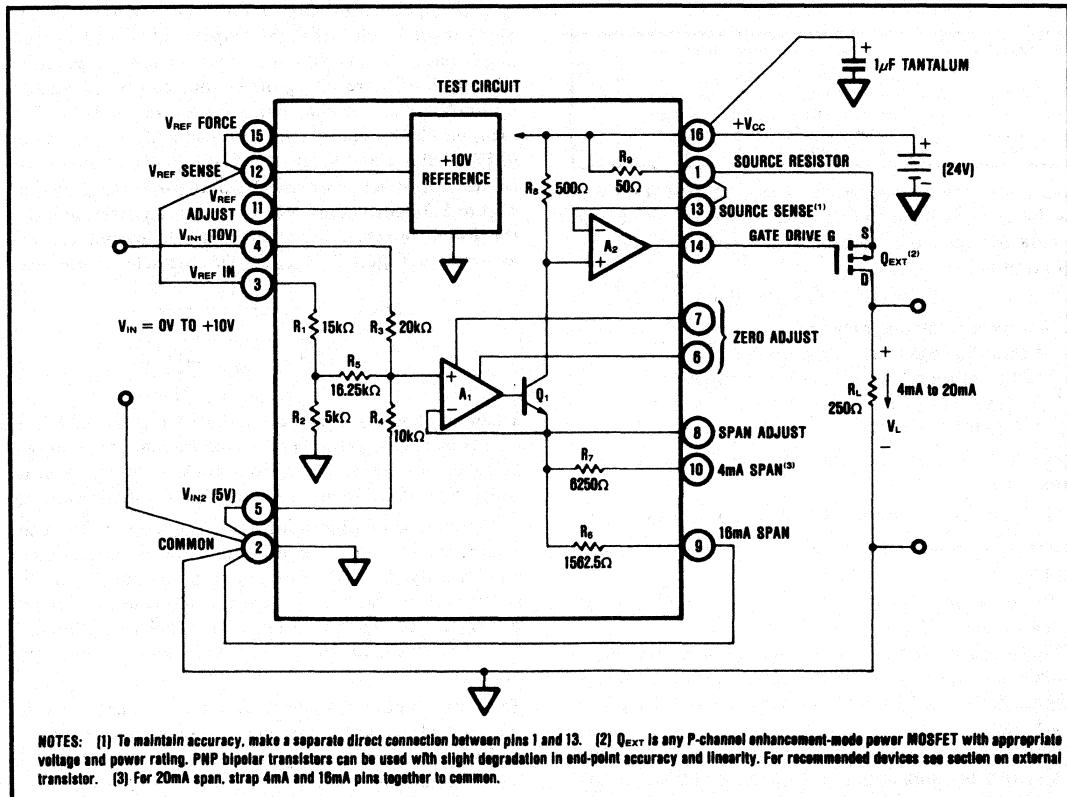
TEST CIRCUIT

1μF TANTALUM

$V_{REF}$ FORCE 15

$V_{REF}$ SENSE 12

$V_{REF}$ ADJUST 11

$V_{IN1}$ (10V) 4

$V_{REF}$ IN 3

+10V REFERENCE

16 $+V_{CC}$

1 SOURCE RESISTOR

(24V)

13 SOURCE SENSE$^{(1)}$

14 GATE DRIVE G

S

$Q_{EXT}$$^{(2)}$

D

$R_8$ 500Ω

$R_9$ 50Ω

$A_2$

$V_{IN}$ = 0V TO +10V

$R_1$ 15kΩ

$R_3$ 20kΩ

$R_5$ 16.25kΩ

$R_2$ 5kΩ

$R_4$ 10kΩ

$A_1$

$Q_1$

7

6

ZERO ADJUST

8 SPAN ADJUST

$R_7$ 6250Ω

10 4mA SPAN$^{(3)}$

$R_6$ 1562.5Ω

9 16mA SPAN

+

$R_L$ 250Ω

4mA to 20mA

$V_L$

−

$V_{IN2}$ (5V) 5

COMMON 2

NOTES: (1) To maintain accuracy, make a separate direct connection between pins 1 and 13. (2) $Q_{EXT}$ is any P-channel enhancement-mode power MOSFET with appropriate voltage and power rating. PNP bipolar transistors can be used with slight degradation in end-point accuracy and linearity. For recommended devices see section on external transistor. (3) For 20mA span, strap 4mA and 16mA pins together to common.